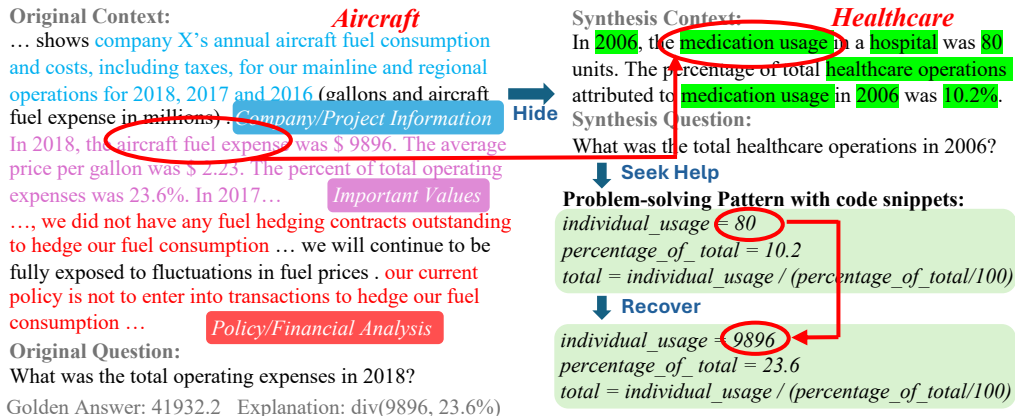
Original Context:

Aircraft

… shows company X's annual aircraft fuel consumption and costs, including taxes, for our mainline and regional operations for 2018, 2017 and 2016 (gallons and aircraft fuel expense in millions) .

Company/Project Information

In 2018, the aircraft fuel expense was $ 9896. The average price per gallon was $ 2.23. The percent of total operating expenses was 23.6%. In 2017…

Important Values

…, we did not have any fuel hedging contracts outstanding to hedge our fuel consumption … we will continue to be fully exposed to fluctuations in fuel prices . our current policy is not to enter into transactions to hedge our fuel consumption …

Policy/Financial Analysis

Original Question:

What was the total operating expenses in 2018?

Golden Answer: 41932.2 Explanation: div(9896, 23.6%)

Hide

Synthesis Context:

Healthcare

In 2006, the medication usage in a hospital was 80 units. The percentage of total healthcare operations attributed to medication usage in 2006 was 10.2%.

Synthesis Question:

What was the total healthcare operations in 2006?

Seek Help

Problem-solving Pattern with code snippets:

individual_usage = 80
percentage_of_ total = 10.2
total = individual_usage / (percentage_of_total/100)

Recover

individual_usage = 9896
percentage_of_ total = 23.6
total = individual_usage / (percentage_of_total/100)